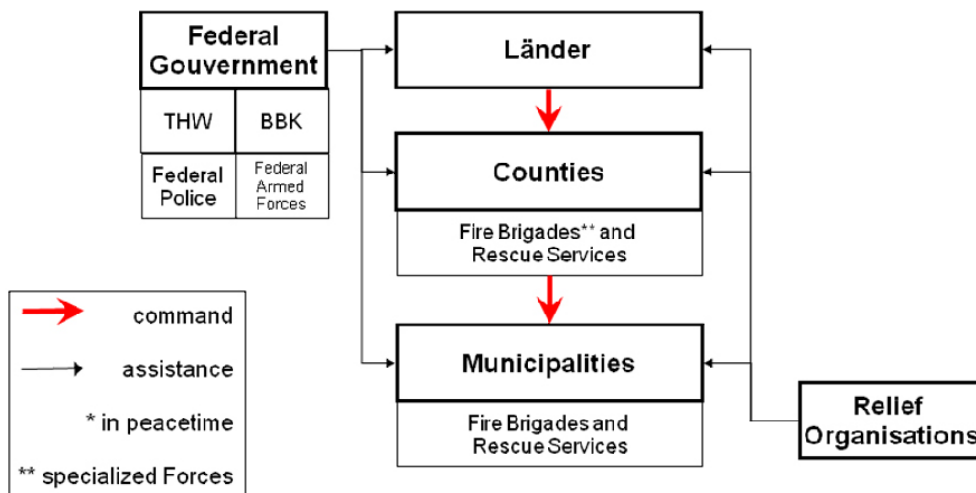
Federal Gouvernment

THW

BBK

Federal Police

Federal Armed Forces

Länder

Counties

Fire Brigades** and Rescue Services

Municipalities

Fire Brigades and Rescue Services

Relief Organisations

command

assistance

* in peacetime

** specialized Forces